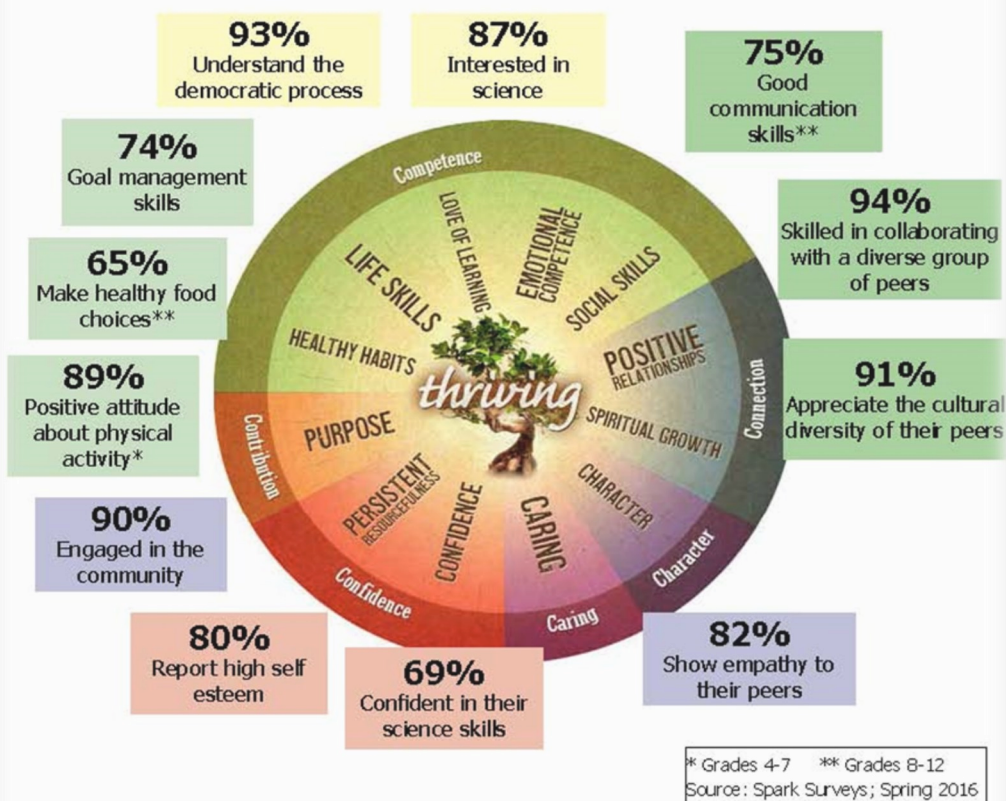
93%
Understand the democratic process

87%
Interested in science

75%
Good communication skills**

74%
Goal management skills

94%
Skilled in collaborating with a diverse group of peers

65%
Make healthy food choices**

89%
Positive attitude about physical activity*

91%
Appreciate the cultural diversity of their peers

90%
Engaged in the community

80%
Report high self esteem

69%
Confident in their science skills

82%
Show empathy to their peers

Competence
LOVE OF LEARNING
EMOTIONAL COMPETENCE
LIFE SKILLS
SOCIAL SKILLS
HEALTHY HABITS
POSITIVE RELATIONSHIPS
thriving
SPIRITUAL GROWTH
PURPOSE
CHARACTER
PERSISTENT RESOURCEFULNESS
CONFIDENCE
CARING
Connection
Contribution
Confidence
Caring
Character

* Grades 4-7 ** Grades 8-12
Source: Spark Surveys; Spring 2016